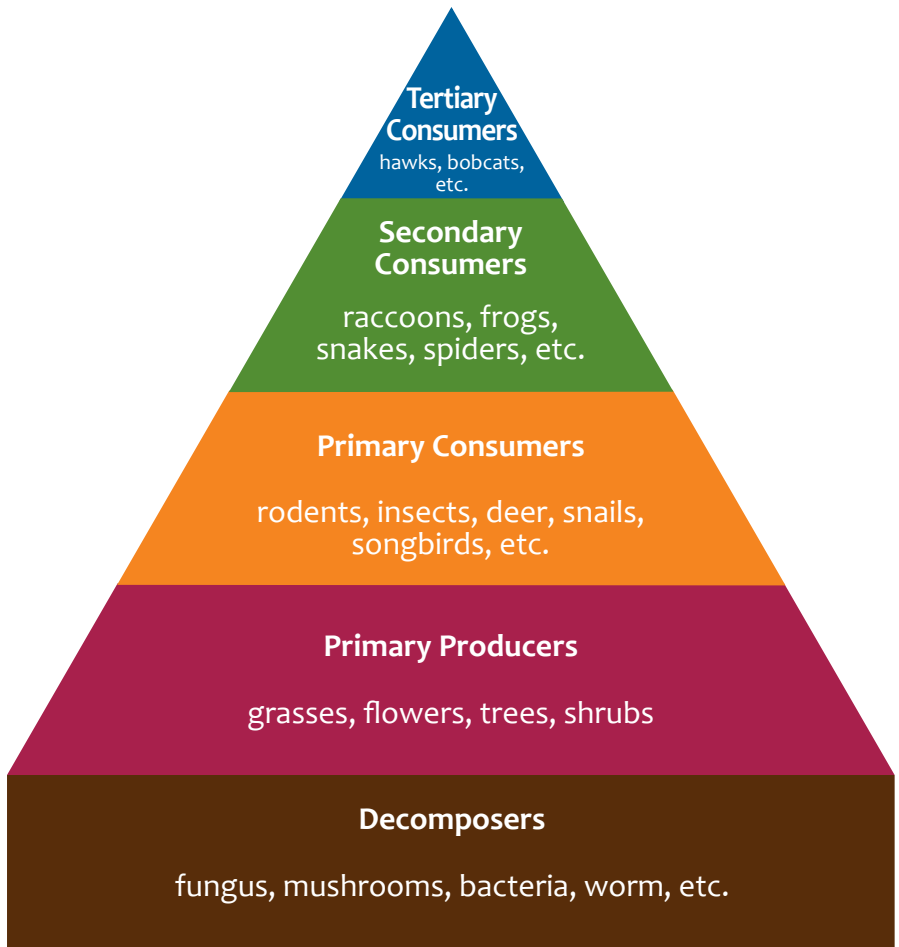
Tertiary Consumers
hawks, bobcats, etc.

Secondary Consumers

raccoons, frogs, snakes, spiders, etc.

Primary Consumers

rodents, insects, deer, snails, songbirds, etc.

Primary Producers

grasses, flowers, trees, shrubs

Decomposers

fungus, mushrooms, bacteria, worm, etc.